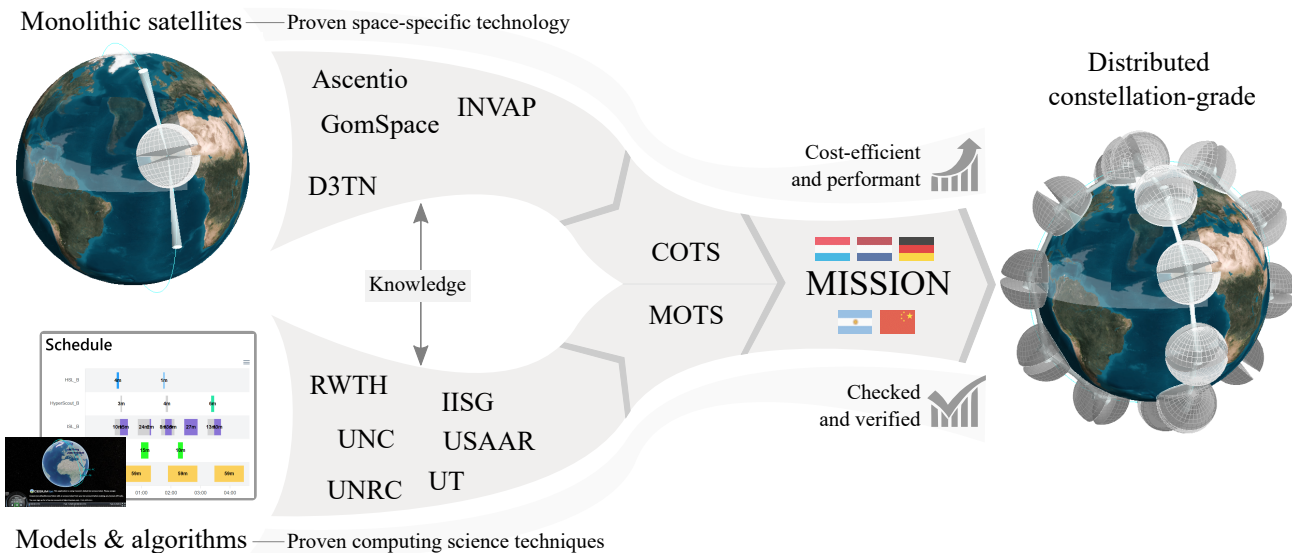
Monolithic satellites — Proven space-specific technology

Ascentio
GomSpace
INVAP
D3TN

Knowledge

Distributed constellation-grade

Cost-efficient and performant

COTS
MOTS

MISSION

Checked and verified

Schedule

HS_B
HyperScout_B
HS_B

5m
3m
10m
24m
18m
27m
13m
15m
56m
56m
56m

01:00
02:00
03:00
04:00

RWTH
IISG
UNC
USAAR
UNRC
UT

Models & algorithms — Proven computing science techniques